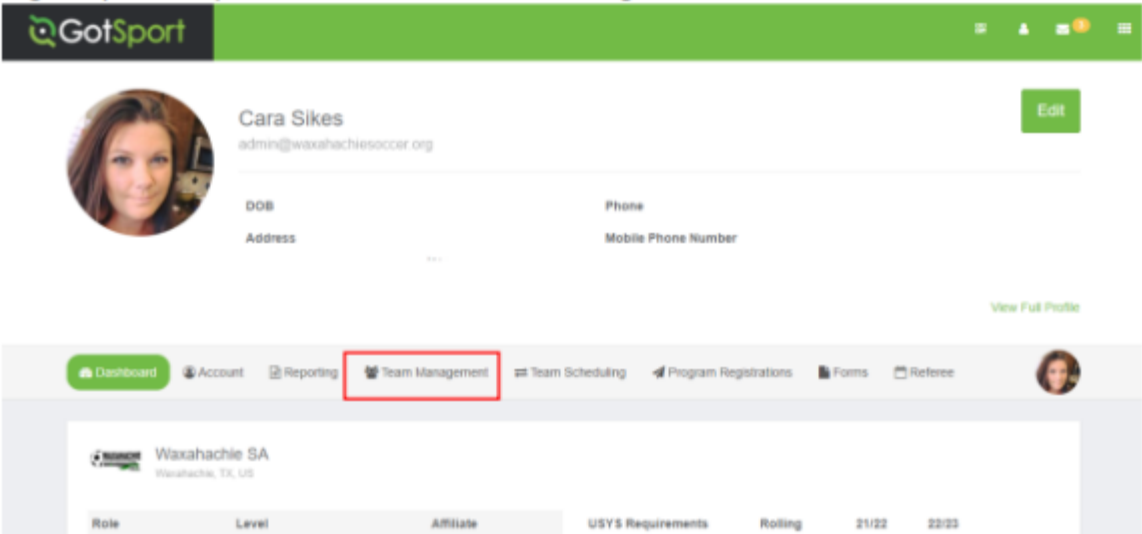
GotSport

Cara Sikes
admin@waxahachiesoccer.org

Edit

DOB
Phone
Address
Mobile Phone Number

View Full Profile

Dashboard
Account
Reporting
Team Management
Team Scheduling
Program Registrations
Forms
Referee

Waxahachie SA
Waxahachie, TX, US

| Role | Level | Affiliate | USYS Requirements | Rolling | 21/22 | 22/23 |
|---|---|---|---|---|---|---|